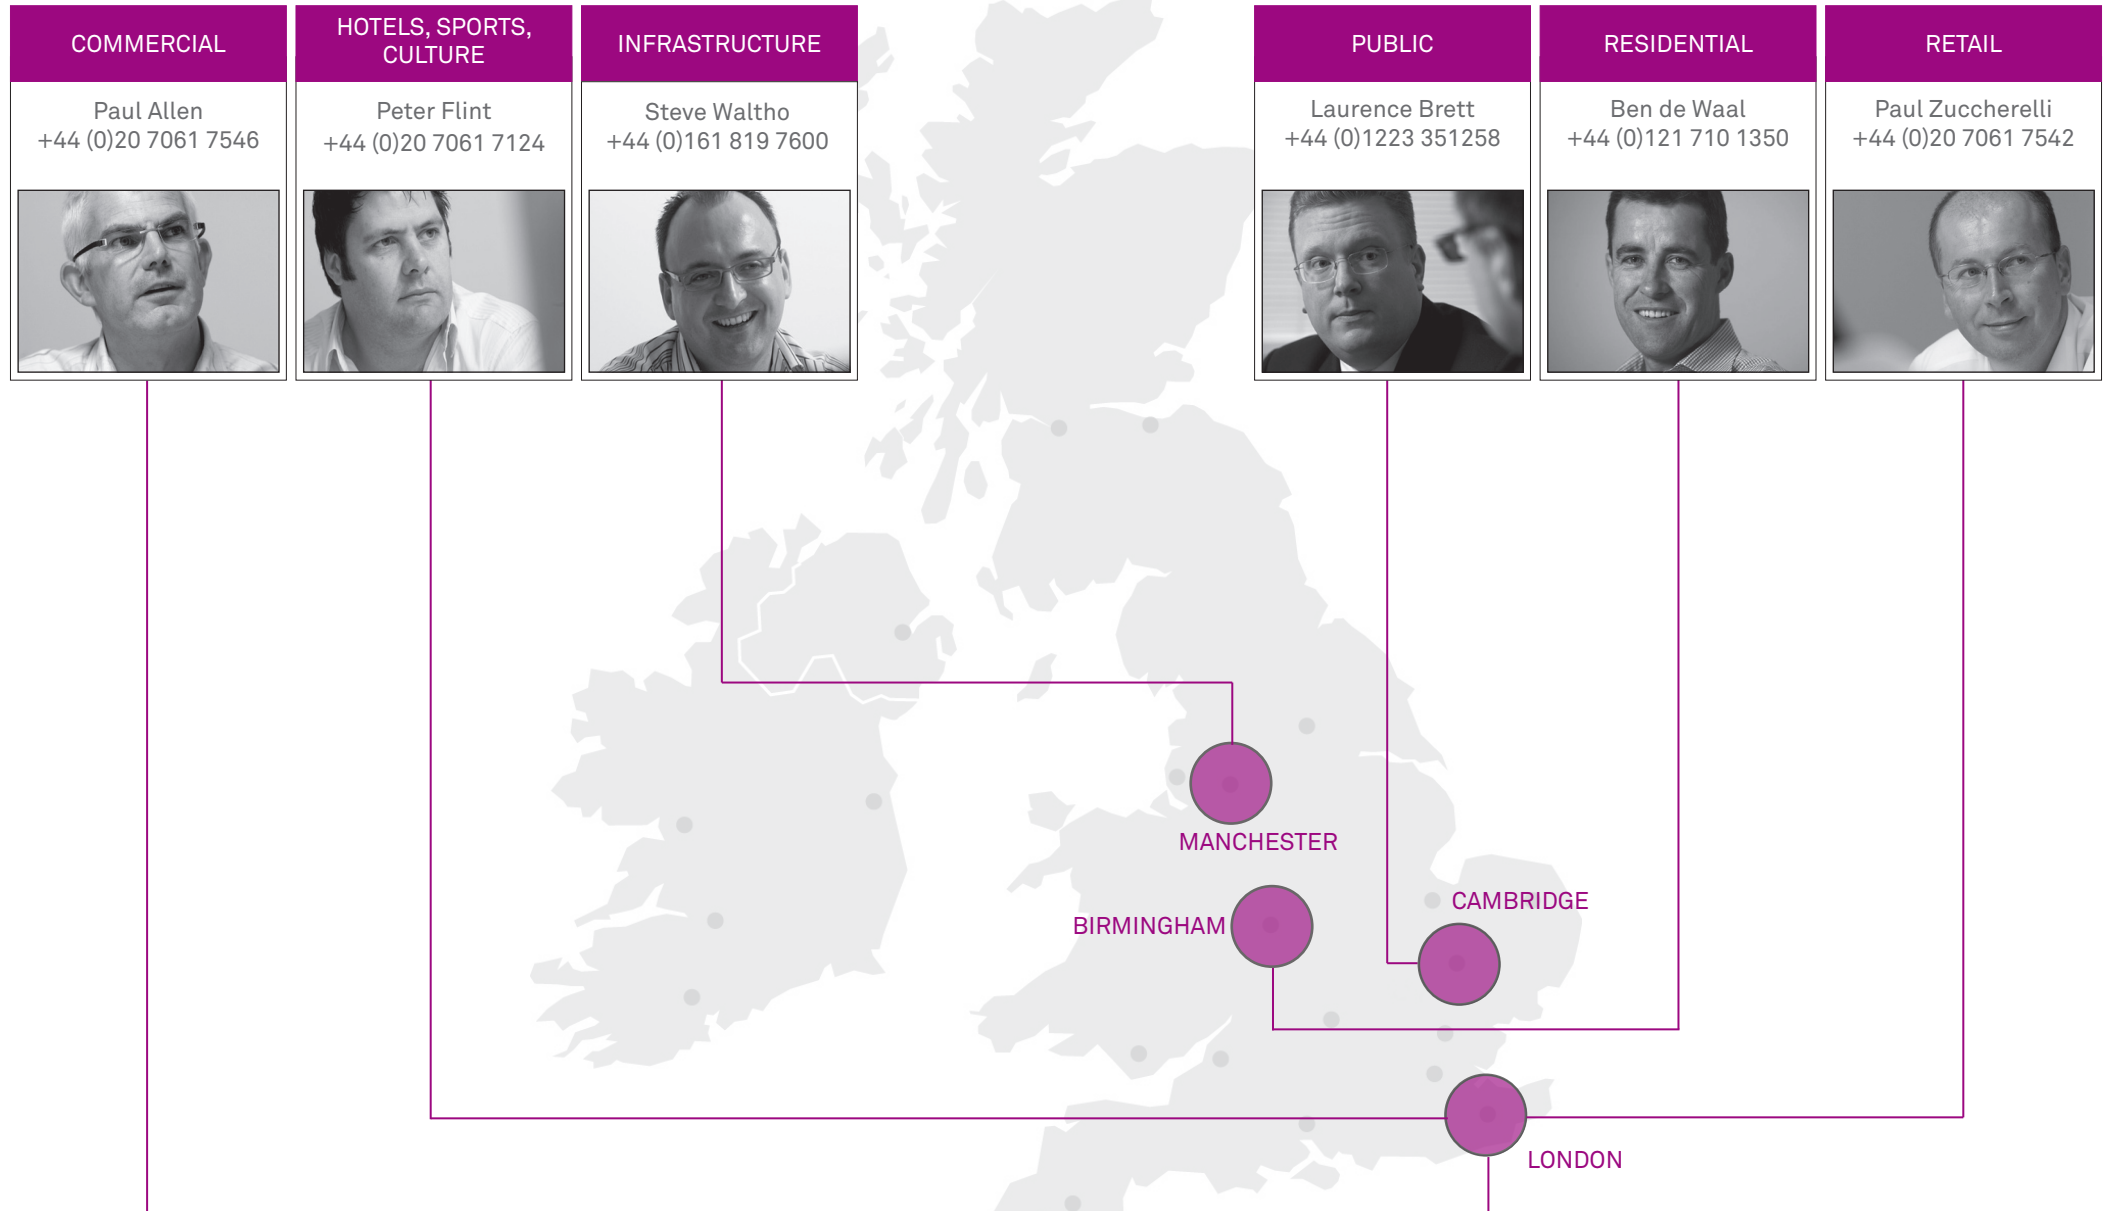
COMMERCIAL

Paul Allen
+44 (0)20 7061 7546

HOTELS, SPORTS, CULTURE

Peter Flint
+44 (0)20 7061 7124

INFRASTRUCTURE

Steve Waltho
+44 (0)161 819 7600

PUBLIC

Laurence Brett
+44 (0)1223 351258

RESIDENTIAL

Ben de Waal
+44 (0)121 710 1350

RETAIL

Paul Zuccherelli
+44 (0)20 7061 7542

MANCHESTER

BIRMINGHAM

CAMBRIDGE

LONDON